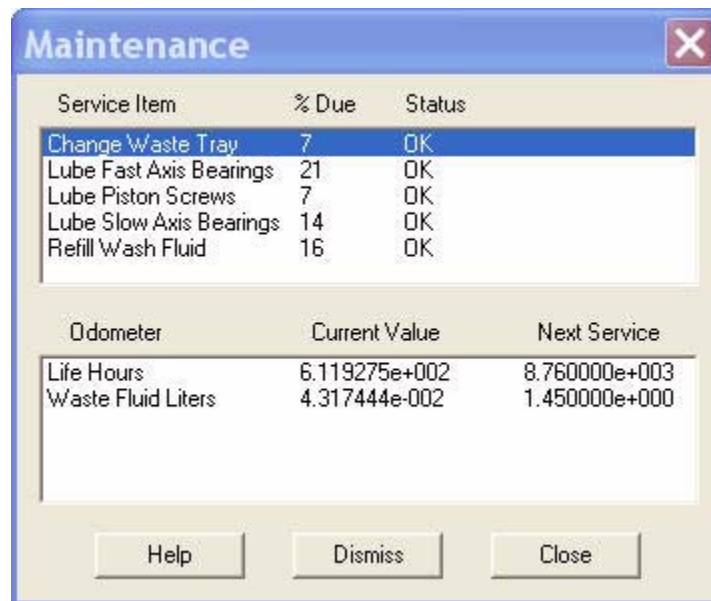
Maintenance

| Service Item | % Due | Status |
|---|---|---|
| Change Waste Tray | 7 | OK |
| Lube Fast Axis Bearings | 21 | OK |
| Lube Piston Screws | 7 | OK |
| Lube Slow Axis Bearings | 14 | OK |
| Refill Wash Fluid | 16 | OK |

| Odometer | Current Value | Next Service |
|---|---|---|
| Life Hours | 6.119275e+002 | 8.760000e+003 |
| Waste Fluid Liters | 4.317444e-002 | 1.450000e+000 |

Help Dismiss Close